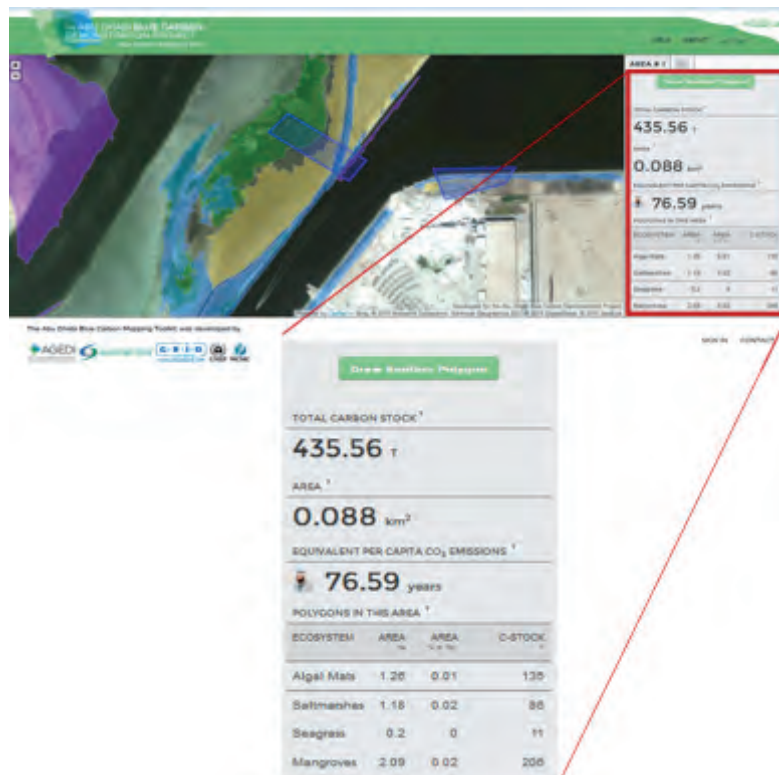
ABU DHABI BLUE CARBON DEMONSTRATION PROJECT

AREA

AREA # 1

Draw Another Polygon

TOTAL CARBON STOCK

435.56 T

AREA

0.088 km²

EQUIVALENT PER CAPITA CO₂ EMISSIONS

76.59 years

POLYGONS IN THIS AREA

The Abu Dhabi Blue Carbon Mapping Toolkit was developed by

AGEDI

GRID

SIGN IN CONTACT

Draw Another Polygon

TOTAL CARBON STOCK

435.56 T

AREA

0.088 km²

EQUIVALENT PER CAPITA $CO_2$ EMISSIONS

76.59 years

POLYGONS IN THIS AREA

| ECOSYSTEM | AREA % | AREA | C-STOCK |
|---|---|---|---|
| Algal Mats | 1.26 | 0.01 | 135 |
| Saltmarshes | 1.18 | 0.02 | 86 |
| Seagrass | 0.2 | 0 | 11 |
| Mangroves | 2.09 | 0.02 | 205 |